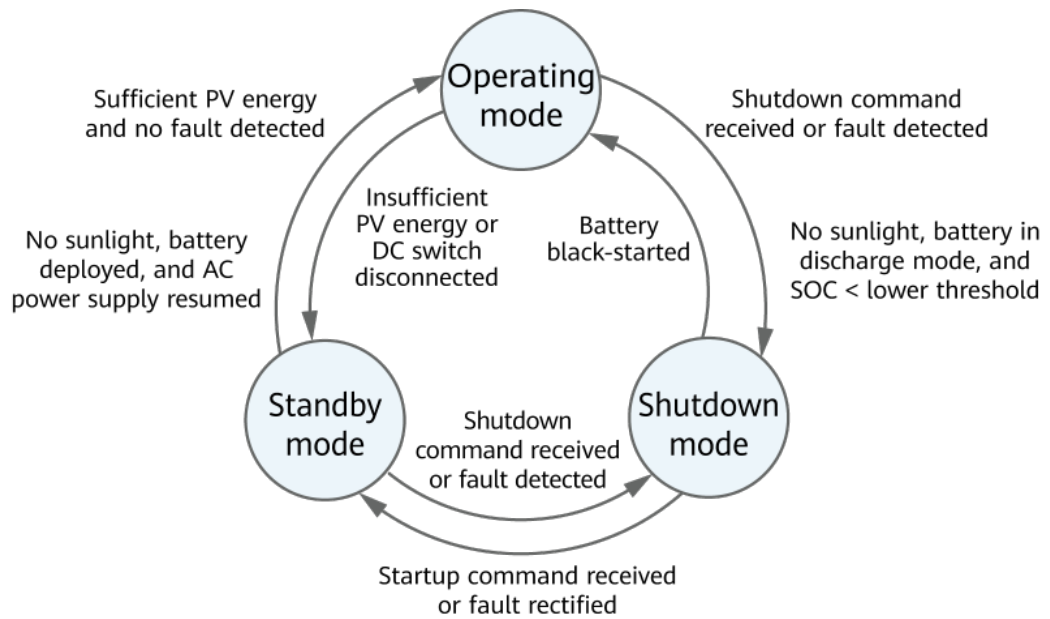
Operating mode

Sufficient PV energy and no fault detected

Shutdown command received or fault detected

Insufficient PV energy or DC switch disconnected

Battery black-started

No sunlight, battery deployed, and AC power supply resumed

No sunlight, battery in discharge mode, and SOC < lower threshold

Standby mode

Shutdown command received or fault detected

Shutdown mode

Startup command received or fault rectified